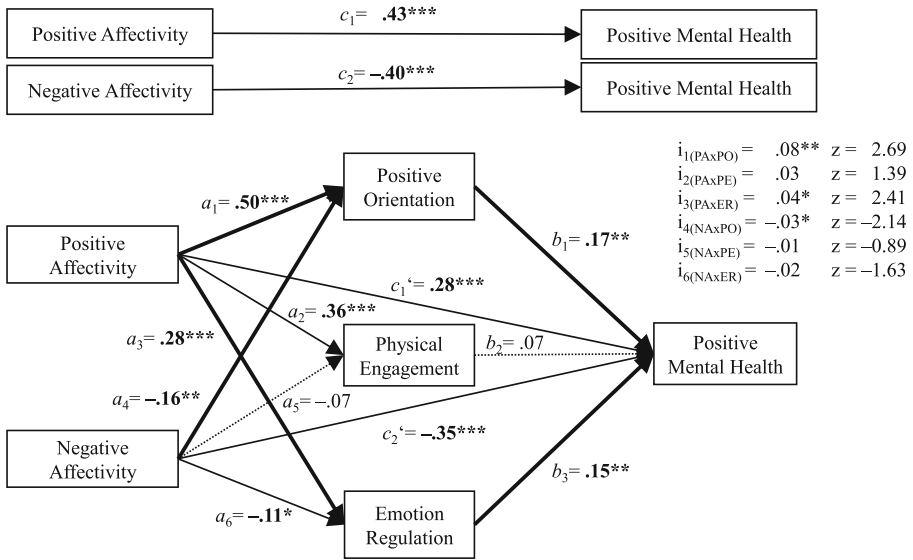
Positive Affectivity

$c_1 =$ **.43*****

Positive Mental Health

Negative Affectivity

$c_2 =$ **–.40*****

Positive Mental Health

$i_{1(PAxPO)} =$ .08** z = 2.69
$i_{2(PAxPE)} =$ .03 z = 1.39
$i_{3(PAxER)} =$ .04* z = 2.41
$i_{4(NAxPO)} =$ –.03* z = –2.14
$i_{5(NAxPE)} =$ –.01 z = –0.89
$i_{6(NAxER)} =$ –.02 z = –1.63

Positive Affectivity

$a_1 =$ **.50*****

Positive Orientation

$b_1 =$ **.17****

$c_1' =$ **.28*****

$a_2 =$ **.36*****

$a_3 =$ **.28*****

Physical Engagement

$b_2 =$ .07

Positive Mental Health

$a_4 =$ **–.16****

$a_5 =$ –.07

Negative Affectivity

$c_2' =$ **–.35*****

$b_3 =$ **.15****

$a_6 =$ **–.11***

Emotion Regulation